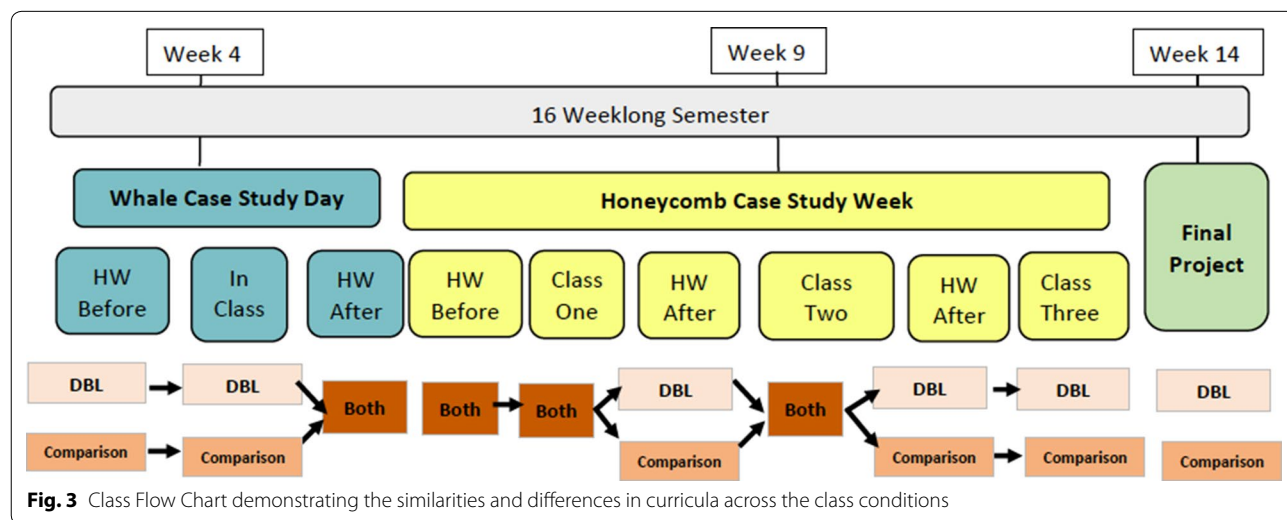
Week 4

Week 9

Week 14

16 Weeklong Semester

Whale Case Study Day

Honeycomb Case Study Week

Final Project

HW Before

In Class

HW After

HW Before

Class One

HW After

Class Two

HW After

Class Three

DBL

DBL

Comparison

Comparison

Both

Both

Both

DBL

Comparison

Both

DBL

DBL

Comparison

Comparison

DBL

Comparison

**Fig. 3** Class Flow Chart demonstrating the similarities and differences in curricula across the class conditions